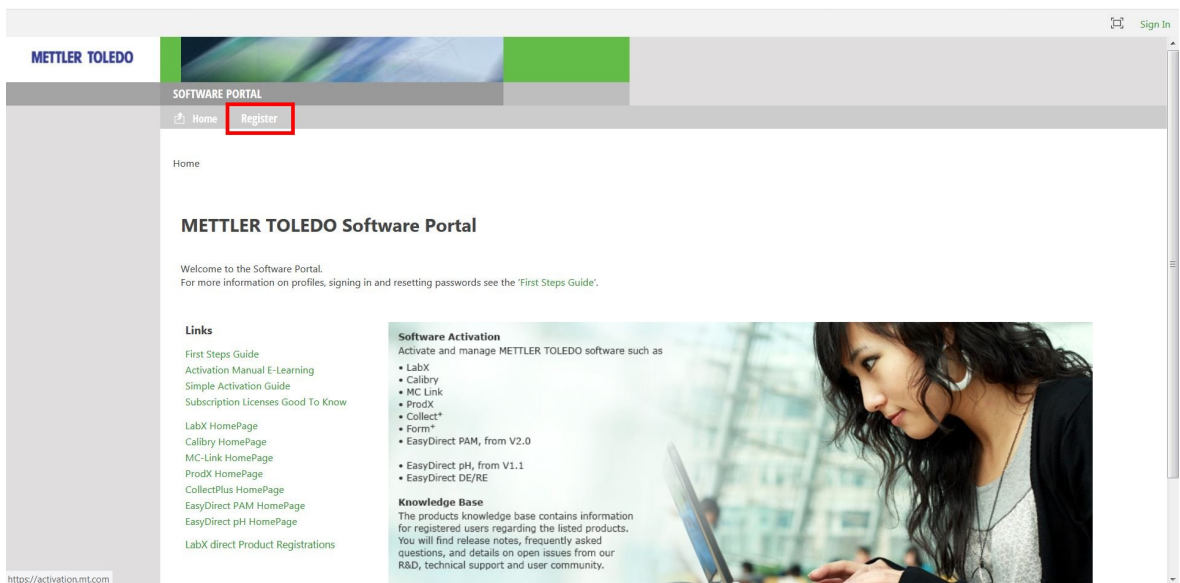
Sign In

METTLER TOLEDO

SOFTWARE PORTAL

Home Register

Home

METTLER TOLEDO Software Portal

Welcome to the Software Portal.
For more information on profiles, signing in and resetting passwords see the 'First Steps Guide'.

Links

First Steps Guide
Activation Manual E-Learning
Simple Activation Guide
Subscription Licenses Good To Know

LabX HomePage
Calibry HomePage
MC-Link HomePage
ProdX HomePage
CollectPlus HomePage
EasyDirect PAM HomePage
EasyDirect pH HomePage

LabX direct Product Registrations

Software Activation
Activate and manage METTLER TOLEDO software such as

• LabX
• Calibry
• MC Link
• ProdX
• Collect+
• Form+
• EasyDirect PAM, from V2.0

• EasyDirect pH, from V1.1
• EasyDirect DE/RE

Knowledge Base
The products knowledge base contains information for registered users regarding the listed products. You will find release notes, frequently asked questions, and details on open issues from our R&D, technical support and user community.

https://activation.mt.com